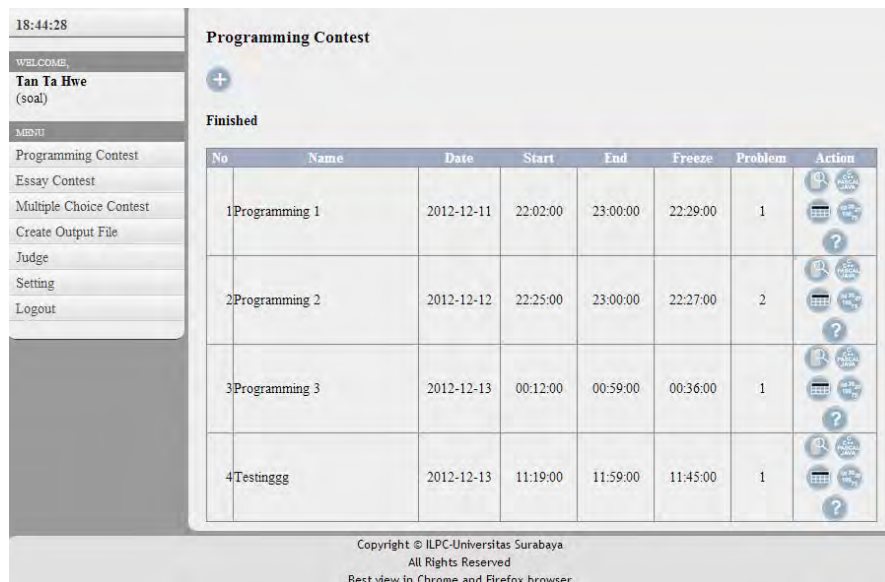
18:44:28

WELCOME,
Tan Ta Hwe
(soal)

MENU
Programming Contest
Essay Contest
Multiple Choice Contest
Create Output File
Judge
Setting
Logout

Programming Contest

Finished

| No | Name | Date | Start | End | Freeze | Problem | Action |
|---|---|---|---|---|---|---|---|
| 1 | Programming 1 | 2012-12-11 | 22:02:00 | 23:00:00 | 22:29:00 | 1 | |
| 2 | Programming 2 | 2012-12-12 | 22:25:00 | 23:00:00 | 22:27:00 | 2 | |
| 3 | Programming 3 | 2012-12-13 | 00:12:00 | 00:59:00 | 00:36:00 | 1 | |
| 4 | Testinggg | 2012-12-13 | 11:19:00 | 11:59:00 | 11:45:00 | 1 | |

Copyright © ILPC-Universitas Surabaya
All Rights Reserved
Best view in Chrome and Firefox browser